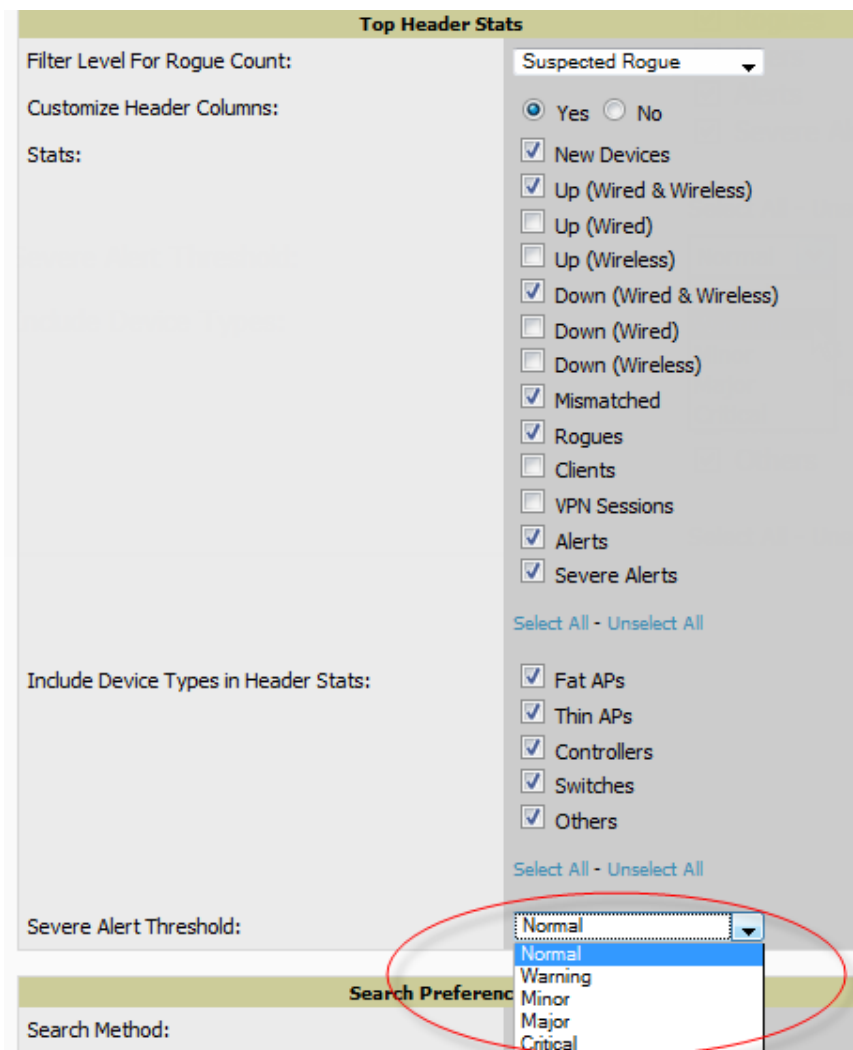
Top Header Stats

Filter Level For Rogue Count: Suspected Rogue

Customize Header Columns: Yes No

Stats:
New Devices
Up (Wired & Wireless)
Up (Wired)
Up (Wireless)
Down (Wired & Wireless)
Down (Wired)
Down (Wireless)
Mismatched
Rogues
Clients
VPN Sessions
Alerts
Severe Alerts

Select All - Unselect All

Include Device Types in Header Stats:
Fat APs
Thin APs
Controllers
Switches
Others

Select All - Unselect All

Severe Alert Threshold: Normal
Normal
Warning
Minor
Major
Critical

Search Preferenc

Search Method: